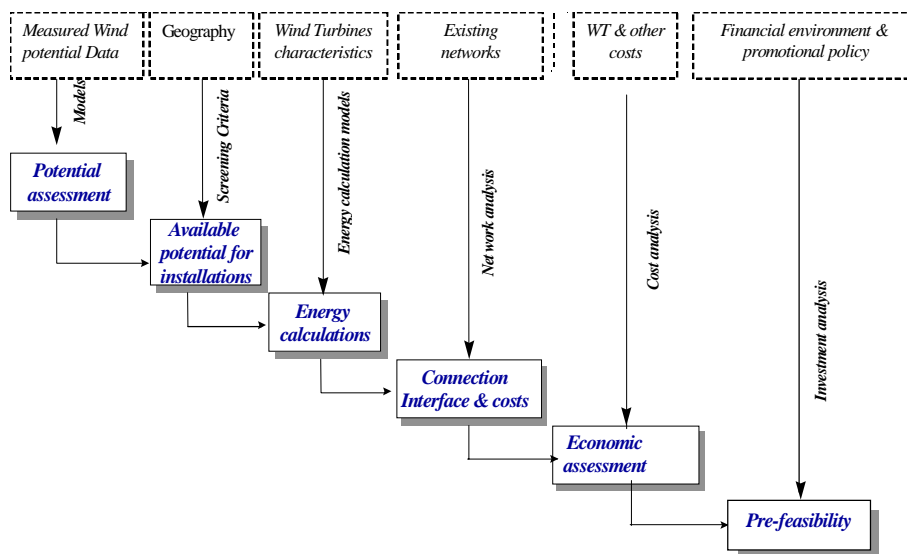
Measured Wind potential Data

Geography

Wind Turbines characteristics

Existing networks

WT & other costs

Financial environment & promotional policy

Models

Screening Criteria

Energy calculation models

Net work analysis

Cost analysis

Investment analysis

Potential assessment

Available potential for installations

Energy calculations

Connection Interface & costs

Economic assessment

Pre-feasibility